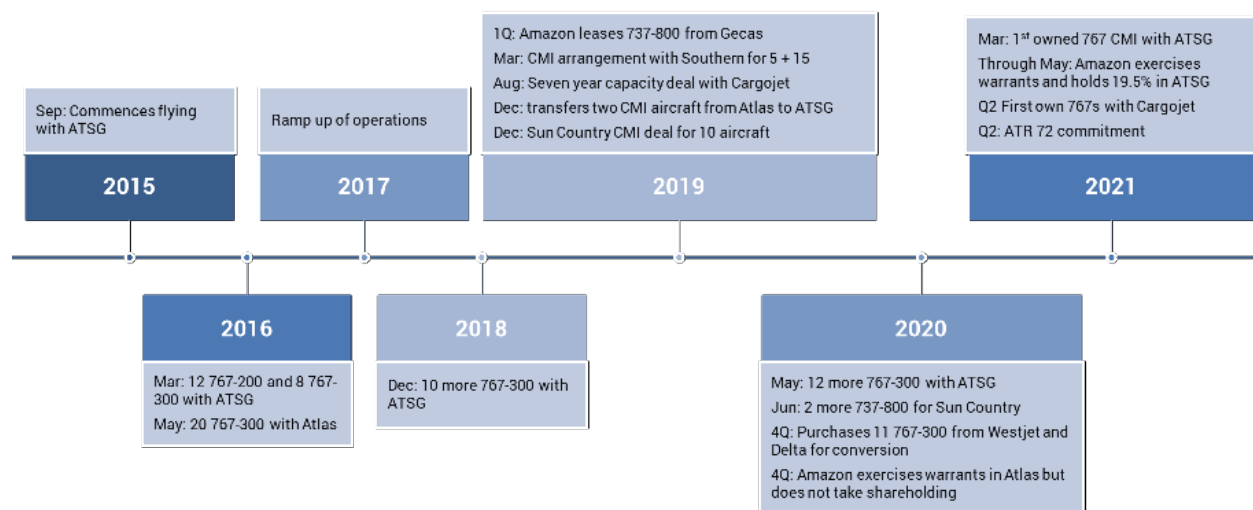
Sep: Commences flying with ATSG

2015

Ramp up of operations

2017

1Q: Amazon leases 737-800 from Gecas

Mar: CMI arrangement with Southern for 5 + 15

Aug: Seven year capacity deal with Cargojet

Dec: transfers two CMI aircraft from Atlas to ATSG

Dec: Sun Country CMI deal for 10 aircraft

2019

Mar: 1$^{st}$ owned 767 CMI with ATSG

Through May: Amazon exercises warrants and holds 19.5% in ATSG

Q2 First own 767s with Cargojet

Q2: ATR 72 commitment

2021

2016

Mar: 12 767-200 and 8 767-300 with ATSG

May: 20 767-300 with Atlas

2018

Dec: 10 more 767-300 with ATSG

2020

May: 12 more 767-300 with ATSG

Jun: 2 more 737-800 for Sun Country

4Q: Purchases 11 767-300 from Westjet and Delta for conversion

4Q: Amazon exercises warrants in Atlas but does not take shareholding